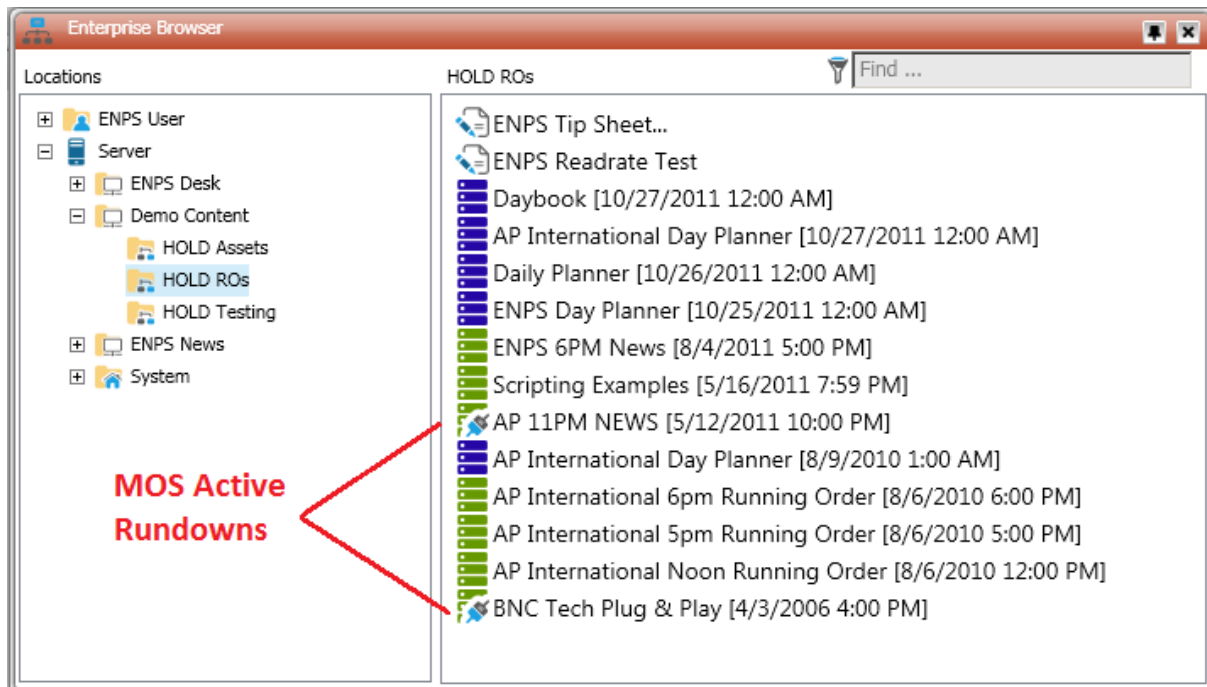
Enterprise Browser

Locations

ENPS User
Server
ENPS Desk
Demo Content
HOLD Assets
HOLD ROs
HOLD Testing
ENPS News
System

HOLD ROs

Find ...

ENPS Tip Sheet...
ENPS Readrate Test
Daybook [10/27/2011 12:00 AM]
AP International Day Planner [10/27/2011 12:00 AM]
Daily Planner [10/26/2011 12:00 AM]
ENPS Day Planner [10/25/2011 12:00 AM]
ENPS 6PM News [8/4/2011 5:00 PM]
Scripting Examples [5/16/2011 7:59 PM]
AP 11PM NEWS [5/12/2011 10:00 PM]
AP International Day Planner [8/9/2010 1:00 AM]
AP International 6pm Running Order [8/6/2010 6:00 PM]
AP International 5pm Running Order [8/6/2010 5:00 PM]
AP International Noon Running Order [8/6/2010 12:00 PM]
BNC Tech Plug & Play [4/3/2006 4:00 PM]

MOS Active Rundowns